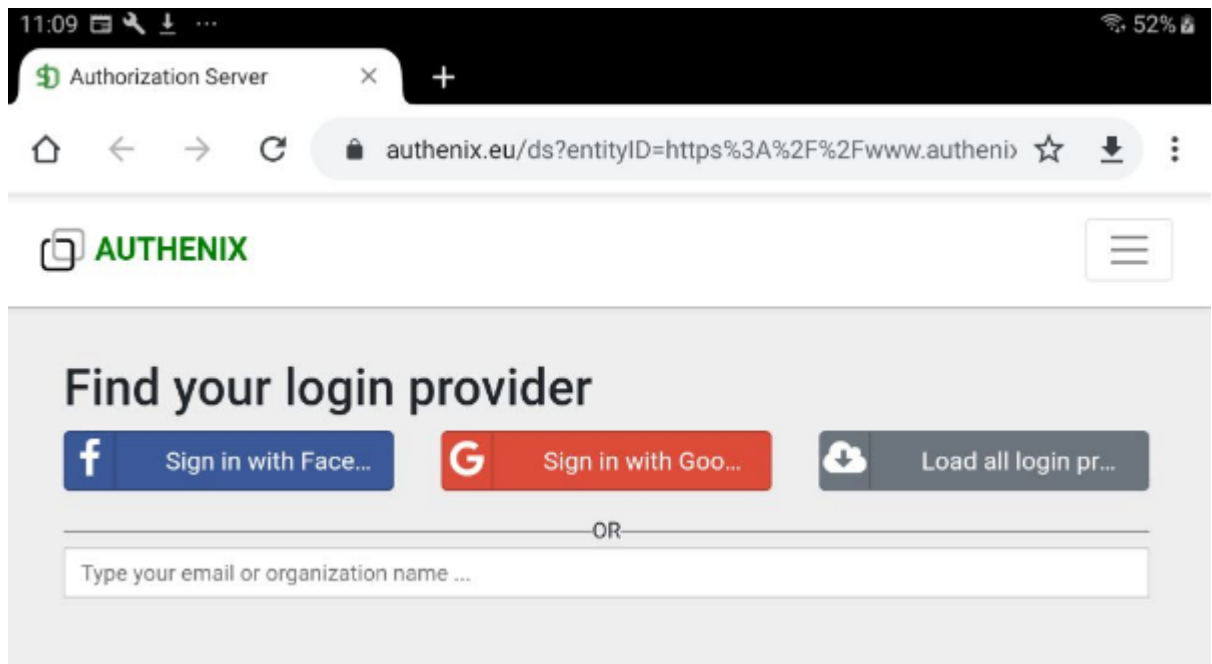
11:09 ··· 52%

Authorization Server ×

+

authenix.eu/ds?entityID=https%3A%2F%2Fwww.autheni›

AUTHENIX

Find your login provider

Sign in with Face...

Sign in with Goo...

Load all login pr...

OR

Type your email or organization name ...